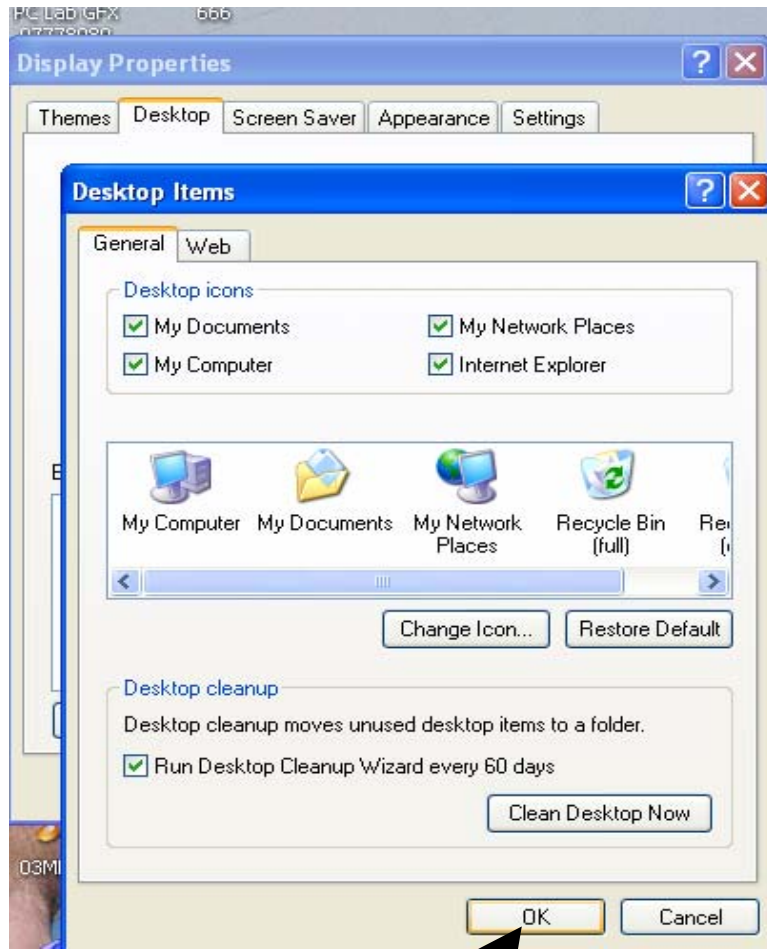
PC Lab GFX 666
07778080

Display Properties

Themes Desktop Screen Saver Appearance Settings

Desktop Items

General Web

Desktop icons
My Documents
My Network Places
My Computer
Internet Explorer

My Computer My Documents My Network Places Recycle Bin (full) Re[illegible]

Change Icon... Restore Default

Desktop cleanup
Desktop cleanup moves unused desktop items to a folder.
Run Desktop Cleanup Wizard every 60 days

Clean Desktop Now

E

03M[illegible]

OK Cancel